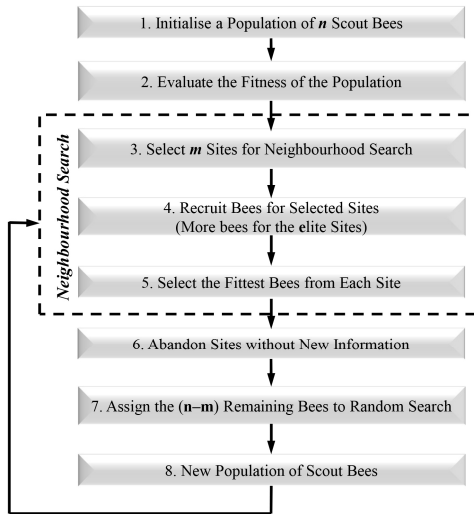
1. Initialise a Population of $n$ Scout Bees

2. Evaluate the Fitness of the Population

Neighbourhood Search

3. Select $m$ Sites for Neighbourhood Search

4. Recruit Bees for Selected Sites (More bees for the **e**lite Sites)

5. Select the Fittest Bees from Each Site

6. Abandon Sites without New Information

7. Assign the (**n–m**) Remaining Bees to Random Search

8. New Population of Scout Bees